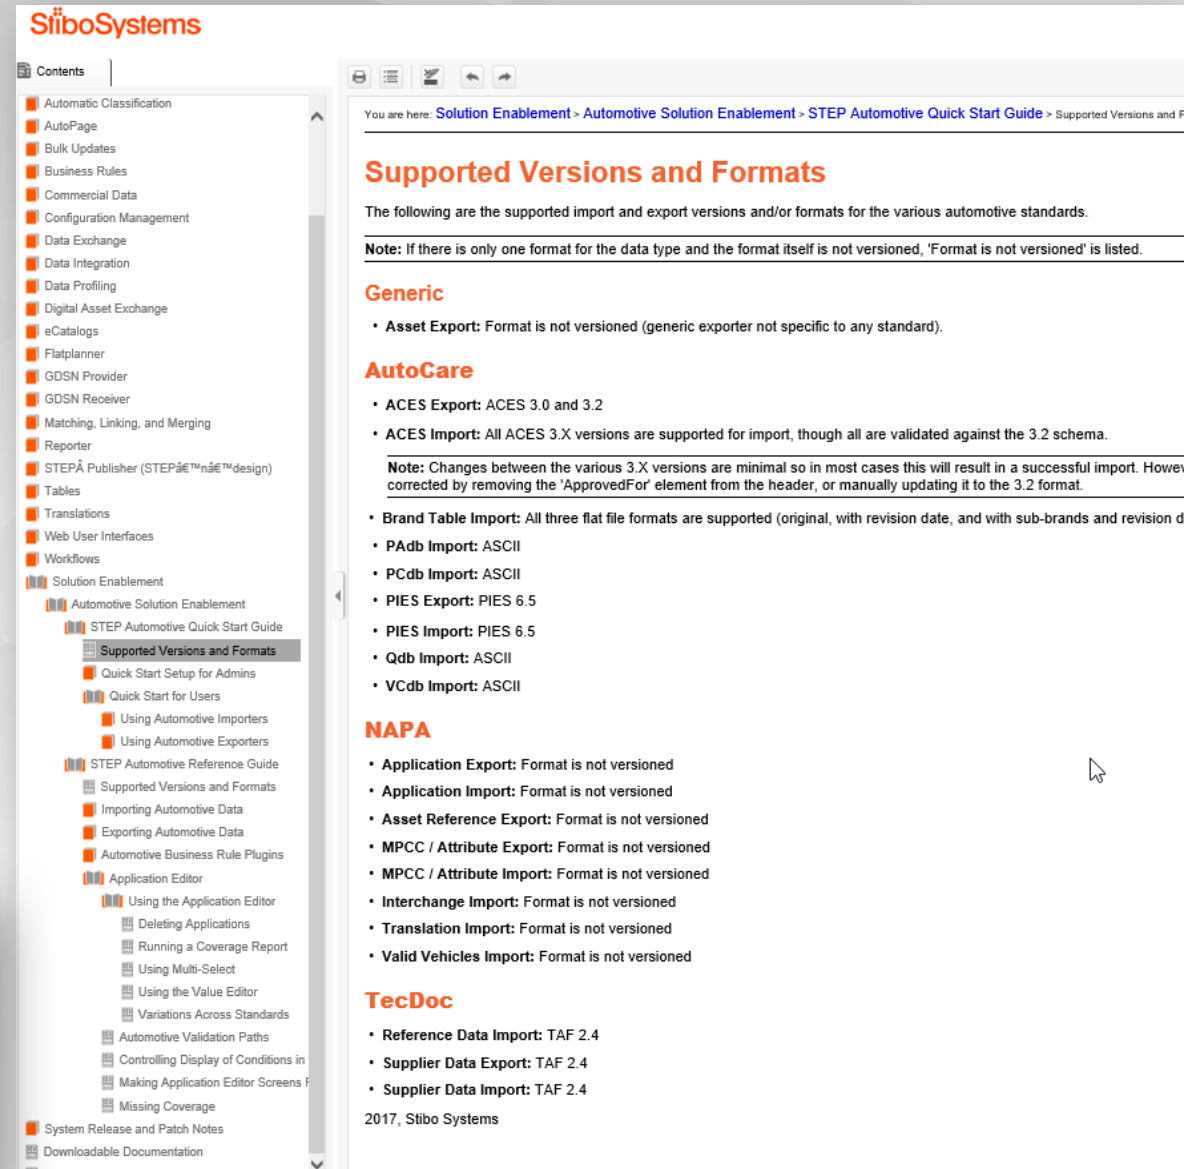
StiboSystems

Contents

Automatic Classification
AutoPage
Bulk Updates
Business Rules
Commercial Data
Configuration Management
Data Exchange
Data Integration
Data Profiling
Digital Asset Exchange
eCatalogs
Flatplanner
GDSN Provider
GDSN Receiver
Matching, Linking, and Merging
Reporter
STEPÂ Publisher (STEPâ€™nâ€™design)
Tables
Translations
Web User Interfaces
Workflows
Solution Enablement
Automotive Solution Enablement
STEP Automotive Quick Start Guide
Supported Versions and Formats
Quick Start Setup for Admins
Quick Start for Users
Using Automotive Importers
Using Automotive Exporters
STEP Automotive Reference Guide
Supported Versions and Formats
Importing Automotive Data
Exporting Automotive Data
Automotive Business Rule Plugins
Application Editor
Using the Application Editor
Deleting Applications
Running a Coverage Report
Using Multi-Select
Using the Value Editor
Variations Across Standards
Automotive Validation Paths
Controlling Display of Conditions in
Making Application Editor Screens F
Missing Coverage
System Release and Patch Notes
Downloadable Documentation

You are here: Solution Enablement > Automotive Solution Enablement > STEP Automotive Quick Start Guide > Supported Versions and F

Supported Versions and Formats

The following are the supported import and export versions and/or formats for the various automotive standards.

Note: If there is only one format for the data type and the format itself is not versioned, 'Format is not versioned' is listed.

Generic

• Asset Export: Format is not versioned (generic exporter not specific to any standard).

AutoCare

• ACES Export: ACES 3.0 and 3.2
• ACES Import: All ACES 3.X versions are supported for import, though all are validated against the 3.2 schema.

Note: Changes between the various 3.X versions are minimal so in most cases this will result in a successful import. Howev corrected by removing the 'ApprovedFor' element from the header, or manually updating it to the 3.2 format.

• Brand Table Import: All three flat file formats are supported (original, with revision date, and with sub-brands and revision d
• PAdb Import: ASCII
• PCdb Import: ASCII
• PIES Export: PIES 6.5
• PIES Import: PIES 6.5
• Qdb Import: ASCII
• VCdb Import: ASCII

NAPA

• Application Export: Format is not versioned
• Application Import: Format is not versioned
• Asset Reference Export: Format is not versioned
• MPCC / Attribute Export: Format is not versioned
• MPCC / Attribute Import: Format is not versioned
• Interchange Import: Format is not versioned
• Translation Import: Format is not versioned
• Valid Vehicles Import: Format is not versioned

TecDoc

• Reference Data Import: TAF 2.4
• Supplier Data Export: TAF 2.4
• Supplier Data Import: TAF 2.4

2017, Stibo Systems